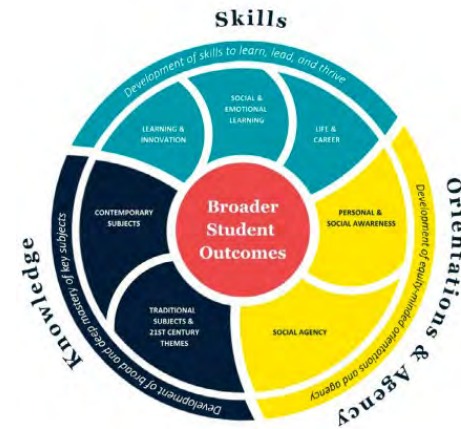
Skills

Development of skills to learn, lead, and thrive

LEARNING & INNOVATION

SOCIAL & EMOTIONAL LEARNING

LIFE & CAREER

Orientations & Agency

Development of equity-minded orientations and agency

PERSONAL & SOCIAL AWARENESS

SOCIAL AGENCY

Knowledge

Development of broad and deep mastery of key subjects

CONTEMPORARY SUBJECTS

TRADITIONAL SUBJECTS & 21ST CENTURY THEMES

Broader Student Outcomes